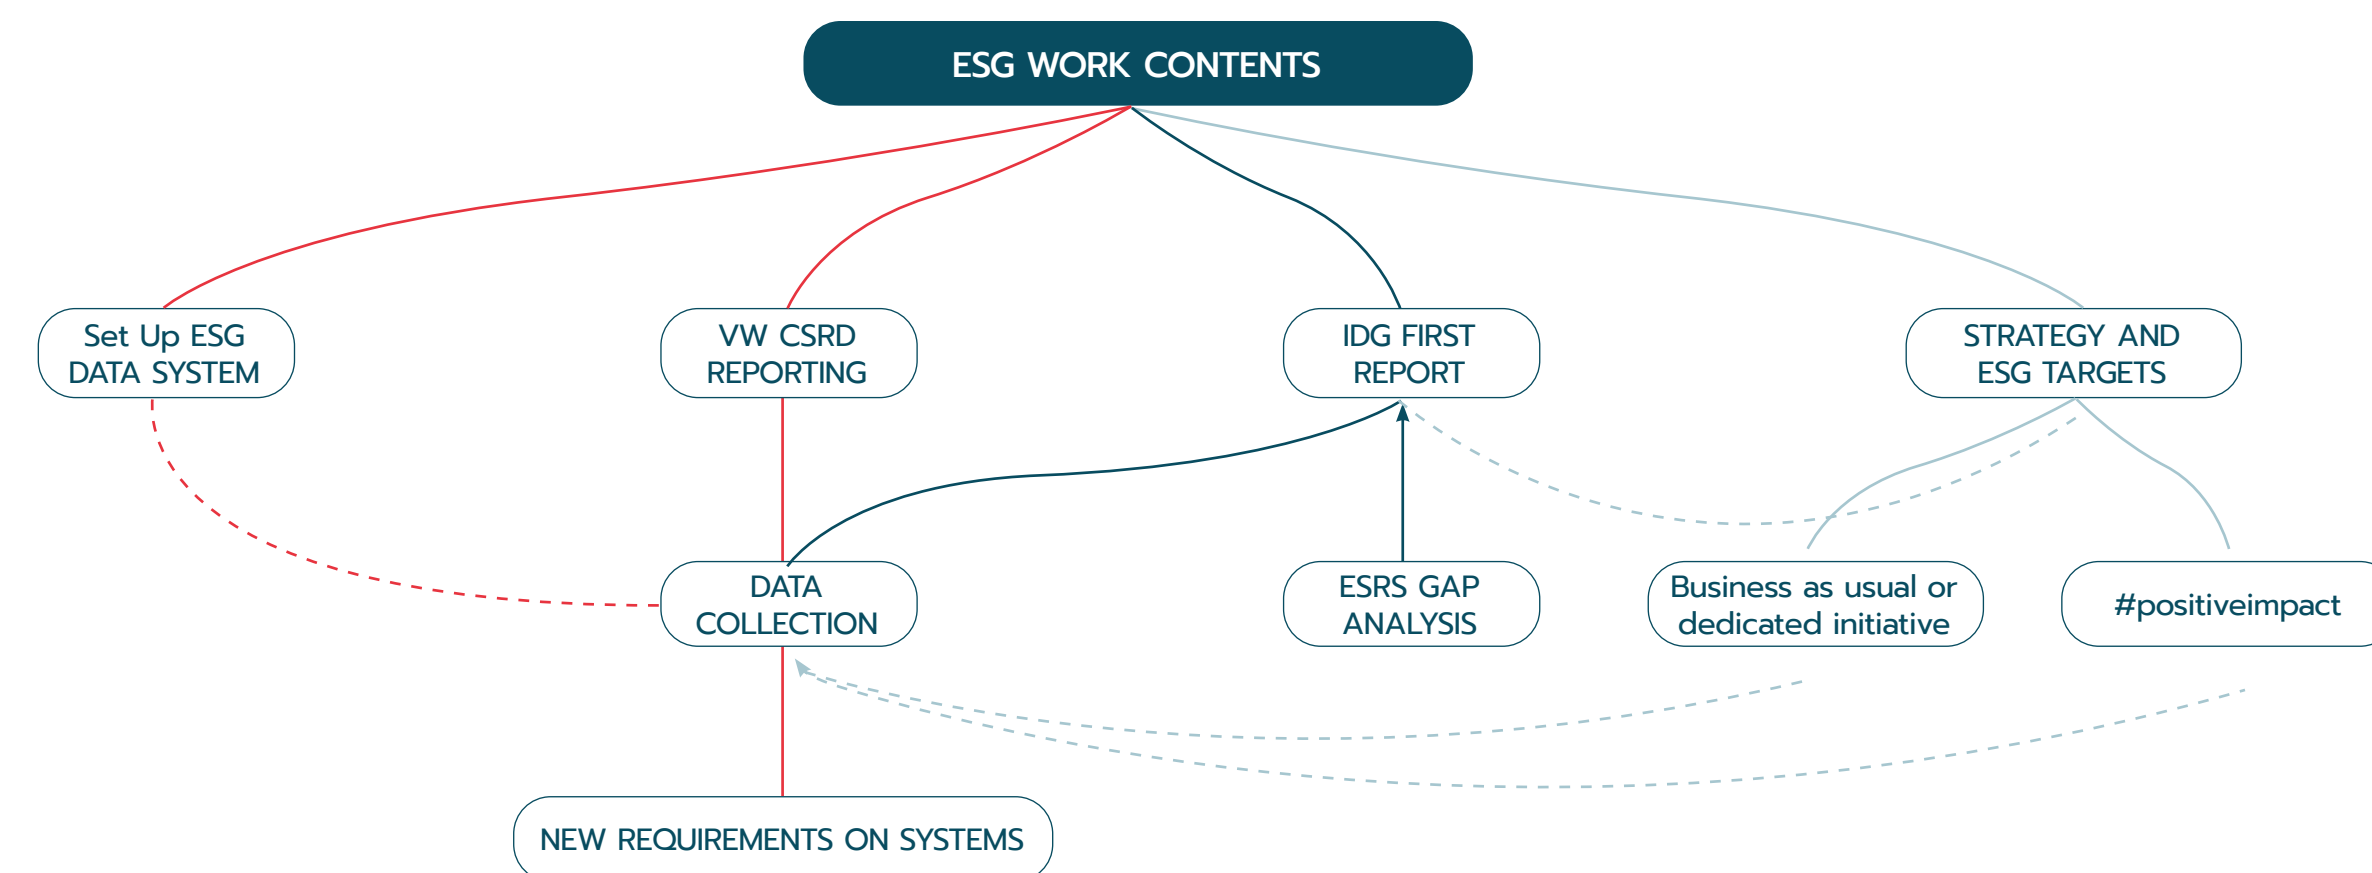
ESG WORK CONTENTS

Set Up ESG DATA SYSTEM

VW CSRD REPORTING

IDG FIRST REPORT

STRATEGY AND ESG TARGETS

DATA COLLECTION

ESRS GAP ANALYSIS

Business as usual or dedicated initiative

#positiveimpact

NEW REQUIREMENTS ON SYSTEMS